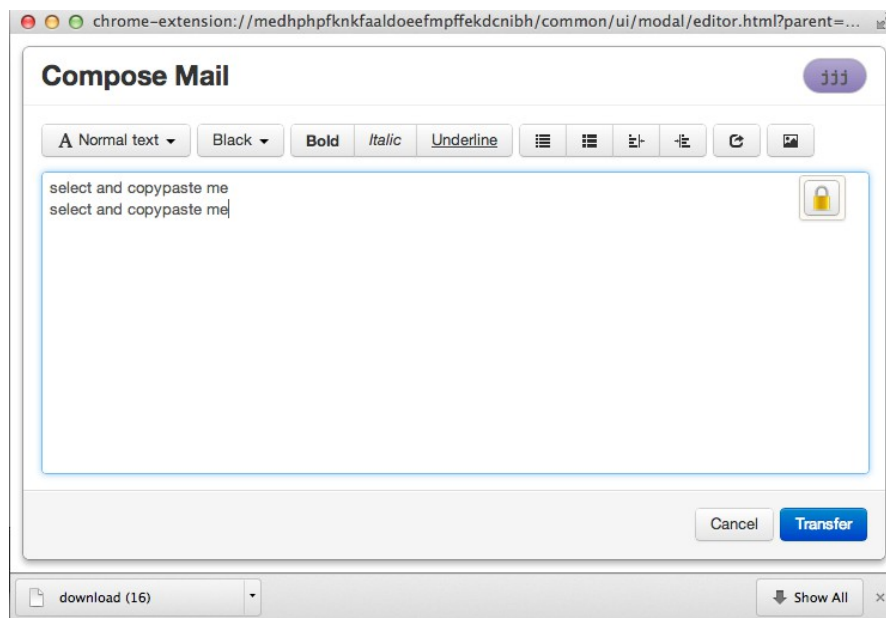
chrome-extension://medhphpfknkfaaldoeefmpffekdcnibh/common/ui/modal/editor.html?parent=...

Compose Mail

jjj

A Normal text

Black

Bold

Italic

Underline

select and copypaste me
select and copypaste me

Cancel

Transfer

download (16)

Show All